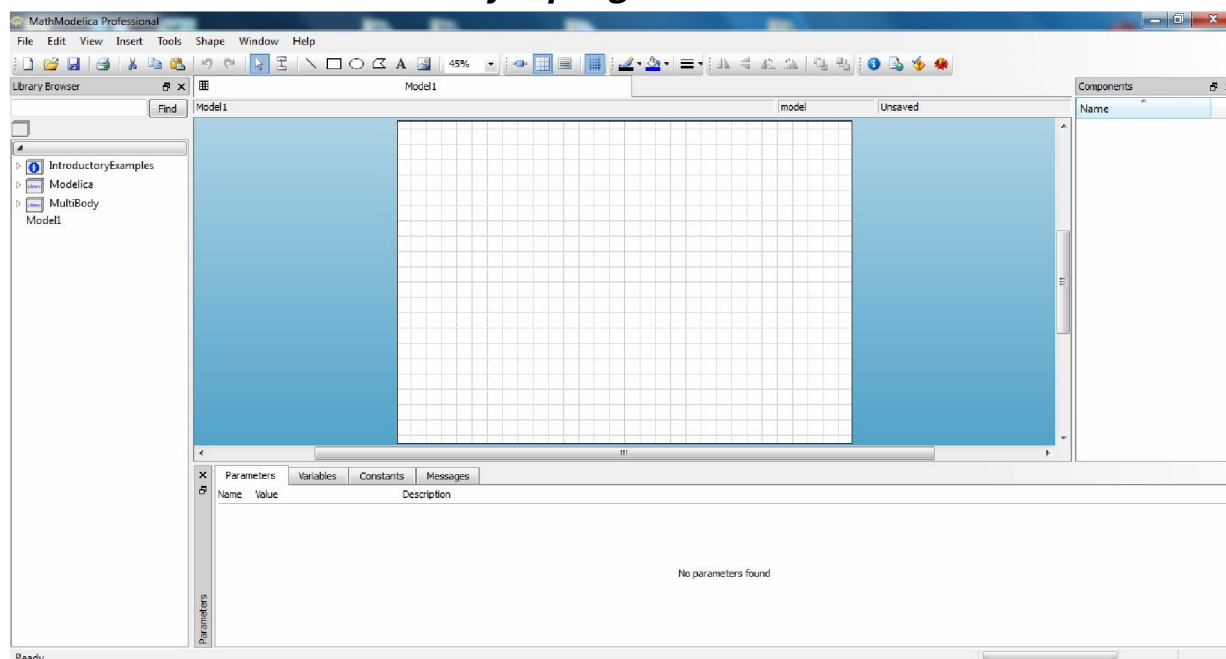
MathModelica Professional

File Edit View Insert Tools Shape Window Help

45%

Library Browser

Find

IntroductoryExamples
Modelica
MultiBody
Model1

Model1

Model1 model Unsaved

Components

Name

Parameters Variables Constants Messages

Name Value Description

No parameters found

Parameters

Ready